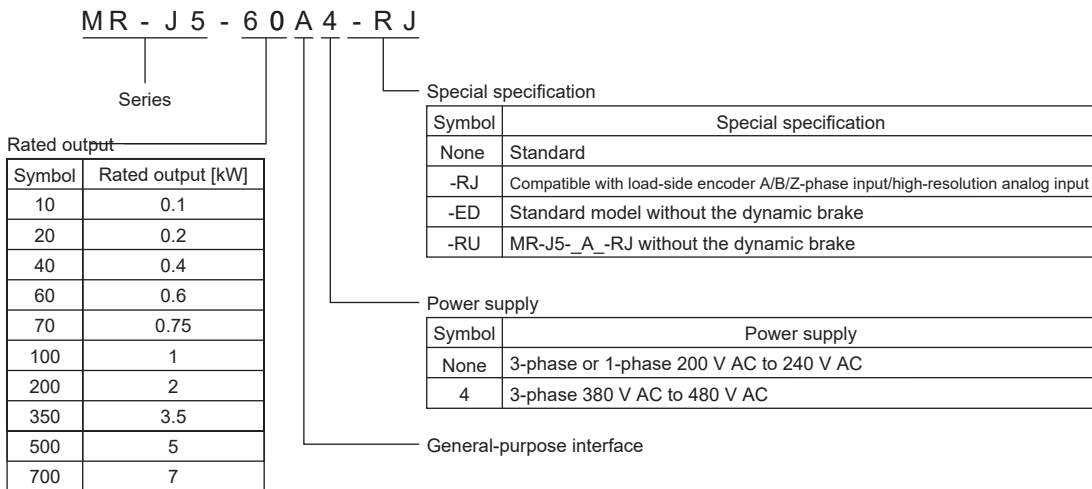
MR - J5 - 60A4 - RJ

Series

Special specification

| Symbol | Special specification |
|---|---|
| None | Standard |
| -RJ | Compatible with load-side encoder A/B/Z-phase input/high-resolution analog input |
| -ED | Standard model without the dynamic brake |
| -RU | MR-J5-_A_-RJ without the dynamic brake |

Rated output

| Symbol | Rated output [kW] |
|---|---|
| 10 | 0.1 |
| 20 | 0.2 |
| 40 | 0.4 |
| 60 | 0.6 |
| 70 | 0.75 |
| 100 | 1 |
| 200 | 2 |
| 350 | 3.5 |
| 500 | 5 |
| 700 | 7 |

Power supply

| Symbol | Power supply |
|---|---|
| None | 3-phase or 1-phase 200 V AC to 240 V AC |
| 4 | 3-phase 380 V AC to 480 V AC |

General-purpose interface